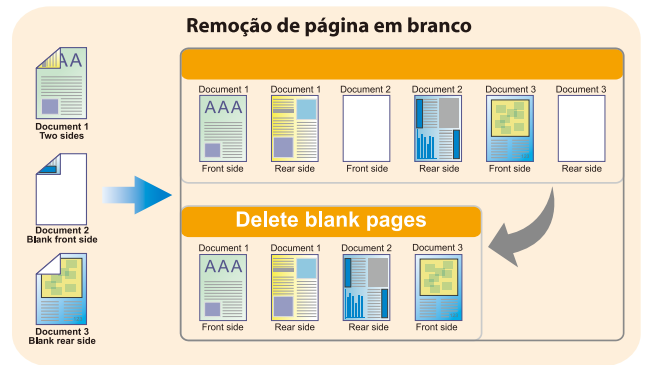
Remoção de página em branco

AA

Document 1
Two sides

Document 2
Blank front side

Document 3
Blank rear side

| Document 1 | Document 1 | Document 2 | Document 2 | Document 3 | Document 3 |
|---|---|---|---|---|---|
| AAA | | | | | |
| Front side | Rear side | Front side | Rear side | Front side | Rear side |

Delete blank pages

| Document 1 | Document 1 | Document 2 | Document 3 |
|---|---|---|---|
| AAA | | | |
| Front side | Rear side | Rear side | Front side |